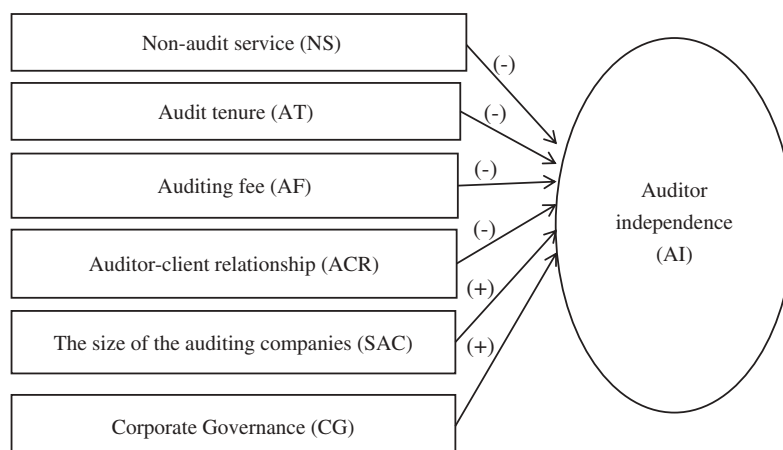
Non-audit service (NS)

(-)

Audit tenure (AT)

(-)

Auditing fee (AF)

(-)

Auditor-client relationship (ACR)

(-)

(+)

The size of the auditing companies (SAC)

(+)

Corporate Governance (CG)

Auditor independence (AI)